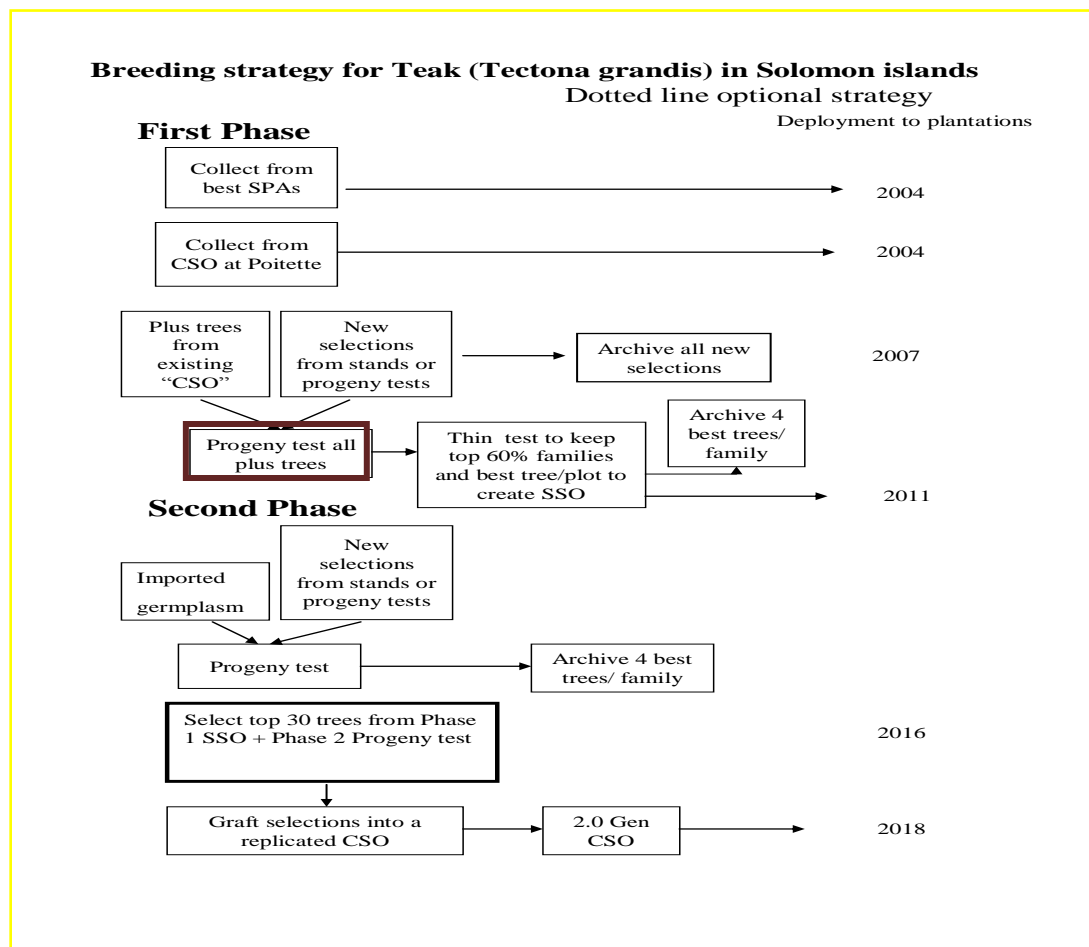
Breeding strategy for Teak (Tectona grandis) in Solomon islands

Dotted line optional strategy

First Phase

Deployment to plantations

Collect from best SPAs

2004

Collect from CSO at Poitette

2004

Plus trees from existing "CSO"

New selections from stands or progeny tests

Archive all new selections

2007

Progeny test all plus trees

Thin test to keep top 60% families and best tree/plot to create SSO

Archive 4 best trees/ family

2011

Second Phase

Imported germplasm

New selections from stands or progeny tests

Progeny test

Archive 4 best trees/ family

Select top 30 trees from Phase 1 SSO + Phase 2 Progeny test

2016

Graft selections into a replicated CSO

2.0 Gen CSO

2018